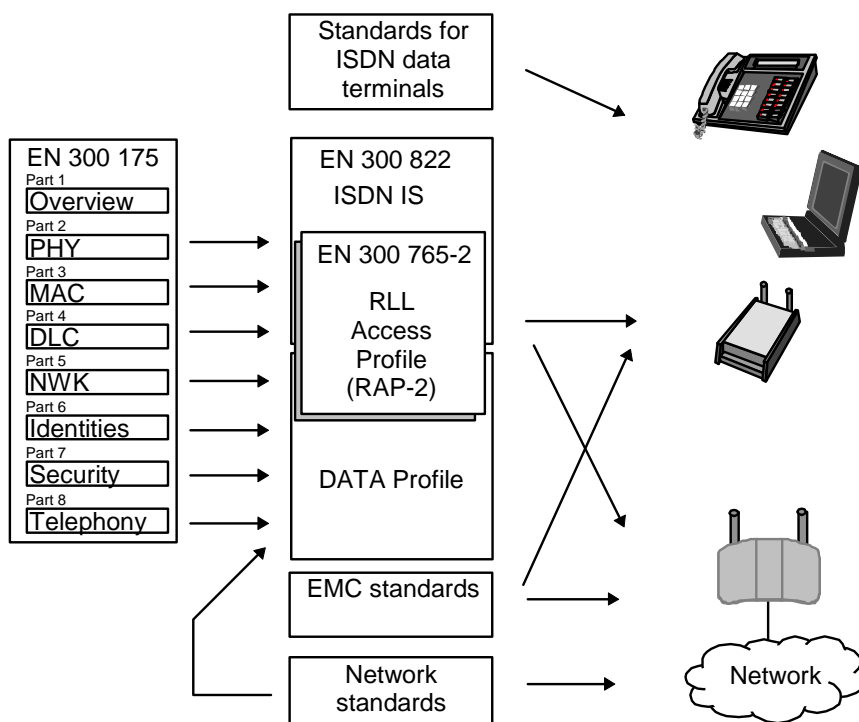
Standards for ISDN data terminals

EN 300 175
Part 1
Overview
Part 2
PHY
Part 3
MAC
Part 4
DLC
Part 5
NWK
Part 6
Identities
Part 7
Security
Part 8
Telephony

EN 300 822
ISDN IS

EN 300 765-2
RLL Access Profile (RAP-2)

DATA Profile

EMC standards

Network standards

Network